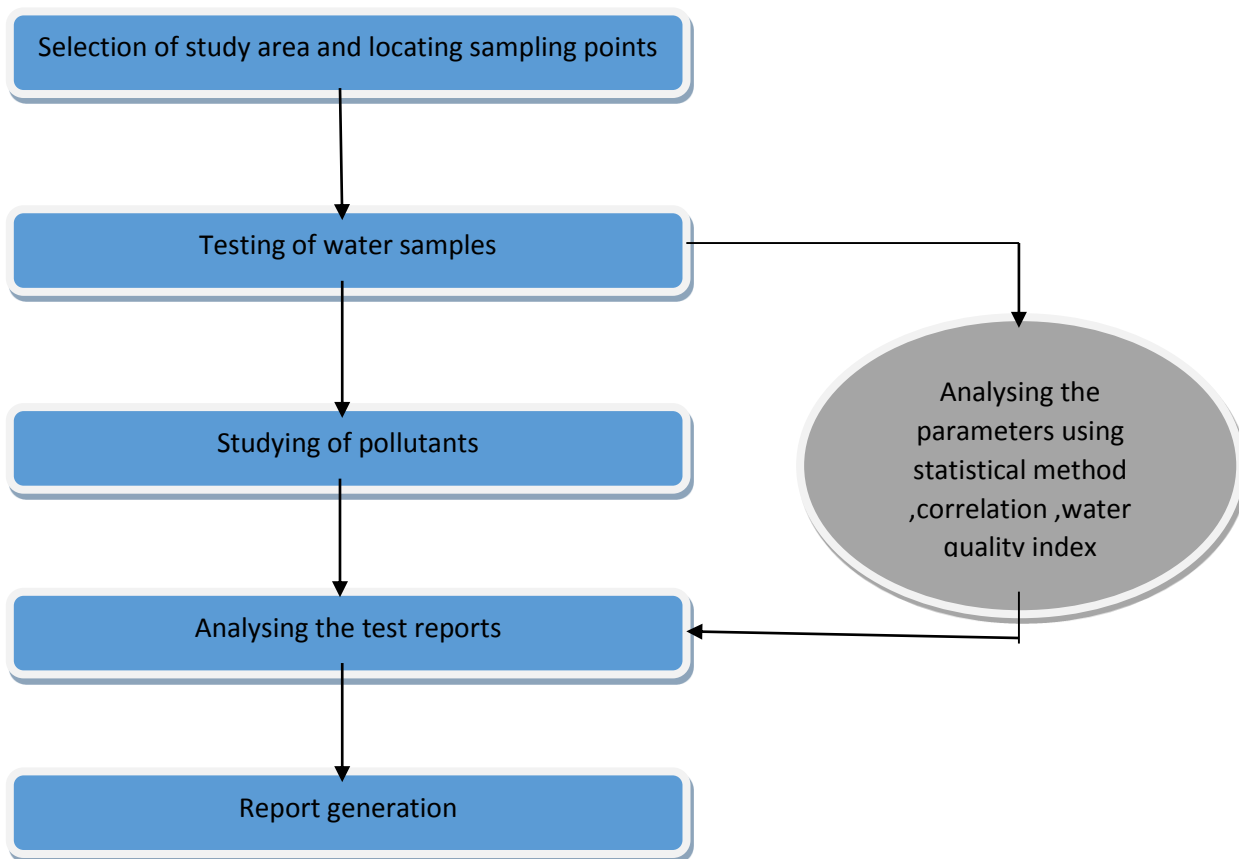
Selection of study area and locating sampling points

Testing of water samples

Analysing the parameters using statistical method ,correlation ,water quality index

Studying of pollutants

Analysing the test reports

Report generation